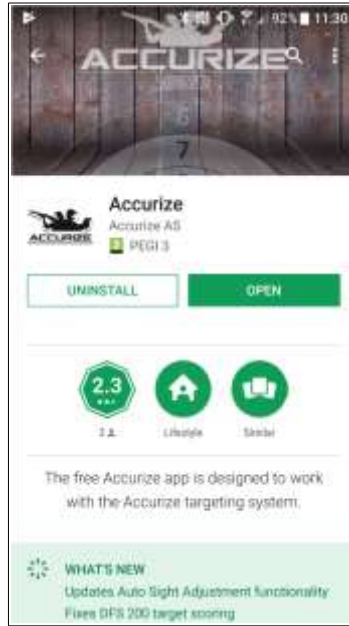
92% 11:30

ACCURIZE

6
7

ACCURIZE

Accurize
Accurize AS
3 PEGI 3

UNINSTALL

OPEN

2.3

3

Lifestyle

Similar

The free Accurize app is designed to work with the Accurize targeting system.

WHAT'S NEW
Updates Auto Sight Adjustment functionality
Fixes DFS 200 target scoring